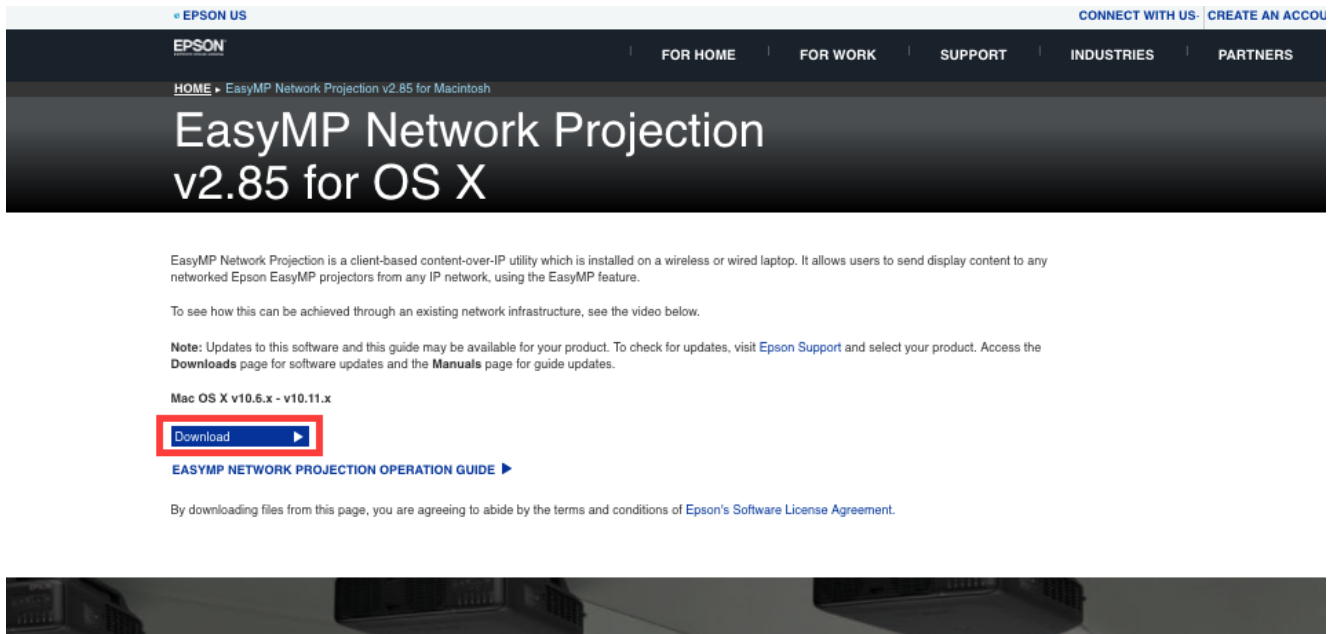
EPSON US

CONNECT WITH US· CREATE AN ACCOU

EPSON

FOR HOME | FOR WORK | SUPPORT | INDUSTRIES | PARTNERS

HOME ▸ EasyMP Network Projection v2.85 for Macintosh

EasyMP Network Projection v2.85 for OS X

EasyMP Network Projection is a client-based content-over-IP utility which is installed on a wireless or wired laptop. It allows users to send display content to any networked Epson EasyMP projectors from any IP network, using the EasyMP feature.

To see how this can be achieved through an existing network infrastructure, see the video below.

**Note:** Updates to this software and this guide may be available for your product. To check for updates, visit Epson Support and select your product. Access the **Downloads** page for software updates and the **Manuals** page for guide updates.

**Mac OS X v10.6.x - v10.11.x**

Download ▶

EASYMP NETWORK PROJECTION OPERATION GUIDE ▶

By downloading files from this page, you are agreeing to abide by the terms and conditions of Epson's Software License Agreement.